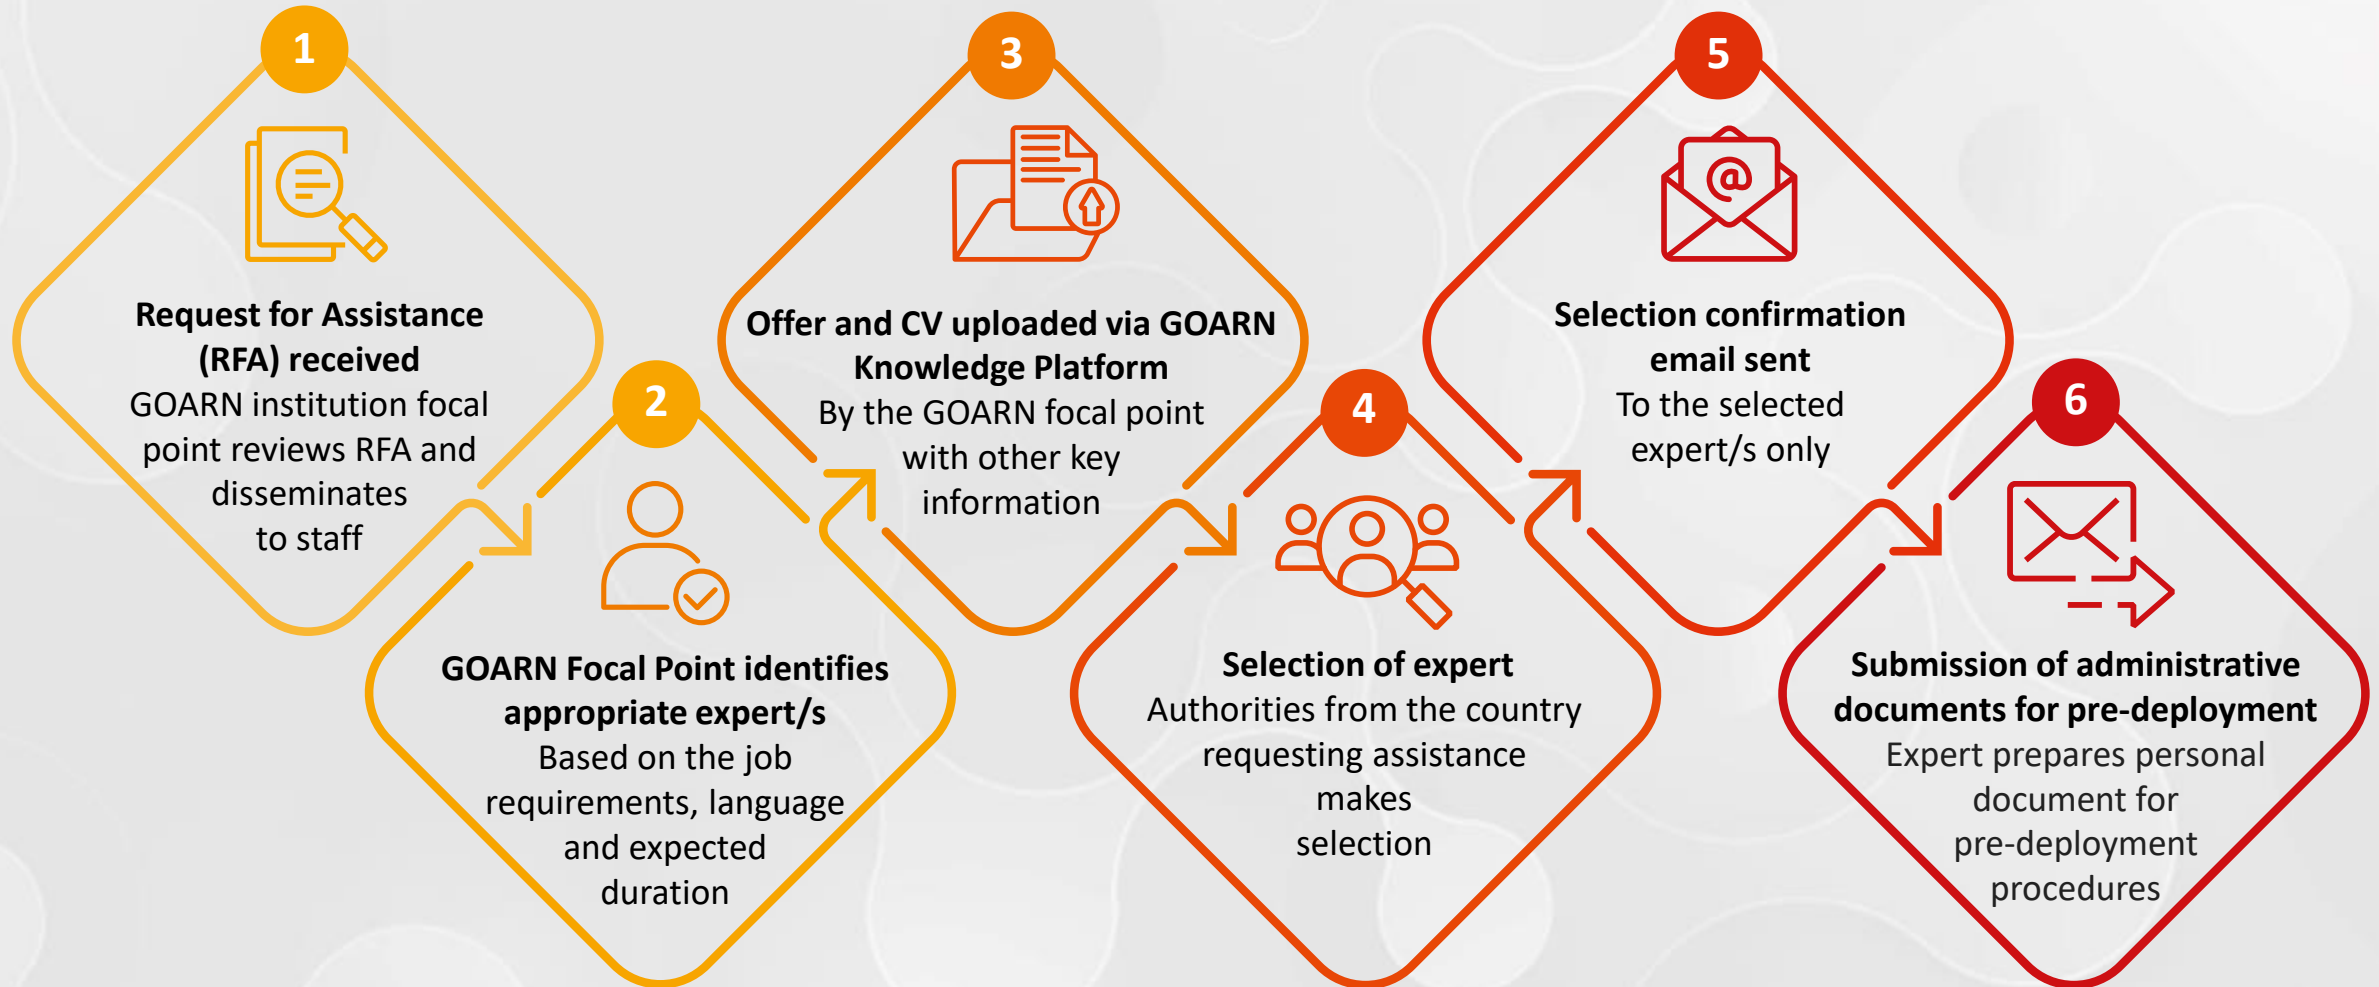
1

Request for Assistance (RFA) received
GOARN institution focal point reviews RFA and disseminates to staff

2

GOARN Focal Point identifies appropriate expert/s
Based on the job requirements, language and expected duration

3

Offer and CV uploaded via GOARN Knowledge Platform
By the GOARN focal point with other key information

4

Selection of expert
Authorities from the country requesting assistance makes selection

5

Selection confirmation email sent
To the selected expert/s only

6

Submission of administrative documents for pre-deployment
Expert prepares personal document for pre-deployment procedures